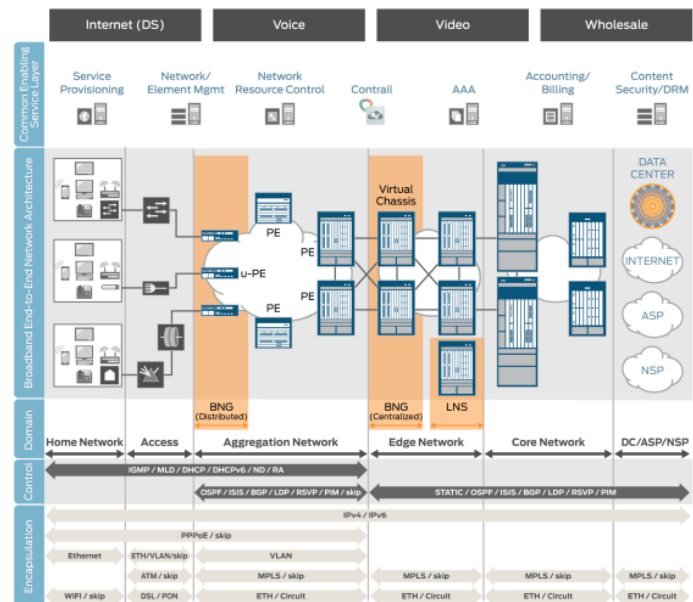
Internet (DS)
Voice
Video
Wholesale

Common Enabling Service Layer

Service Provisioning
Network/ Element Mgmt
Network Resource Control
Contrail
AAA
Accounting/ Billing
Content Security/DRM

Broadband End-to-End Network Architecture

PE
u-PE
PE
PE
PE
Virtual Chassis
DATA CENTER
INTERNET
ASP
NSP
BNG (Distributed)
BNG (Centralized)
LNS

Domain
Home Network
Access
Aggregation Network
Edge Network
Core Network
DC/ASP/NSP

Control
IGMP / MLD / DHCP / DHCPv6 / ND / RA
OSPF / ISIS / BGP / LDP / RSVP / PIM / skip
STATIC / OSPF / ISIS / BGP / LDP / RSVP / PIM

Encapsulation
IPv4 / IPv6
PPPoE / skip
Ethernet
ETH/VLAN/skip
VLAN
ATM / skip
MPLS / skip
MPLS / skip
MPLS / skip
MPLS / skip
WiFi / skip
DSL / PON
ETH / Circuit
ETH / Circuit
ETH / Circuit
ETH / Circuit